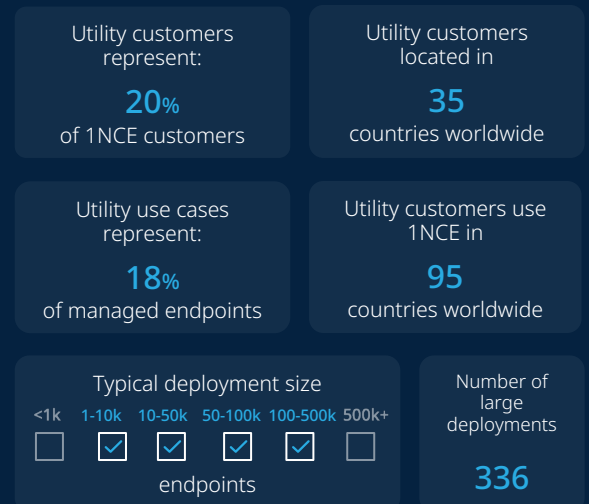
Utility customers represent:
20%
of 1NCE customers

Utility customers located in
35
countries worldwide

Utility use cases represent:
18%
of managed endpoints

Utility customers use 1NCE in
95
countries worldwide

Typical deployment size
<1k 1-10k 10-50k 50-100k 100-500k 500k+
endpoints

Number of large deployments
336